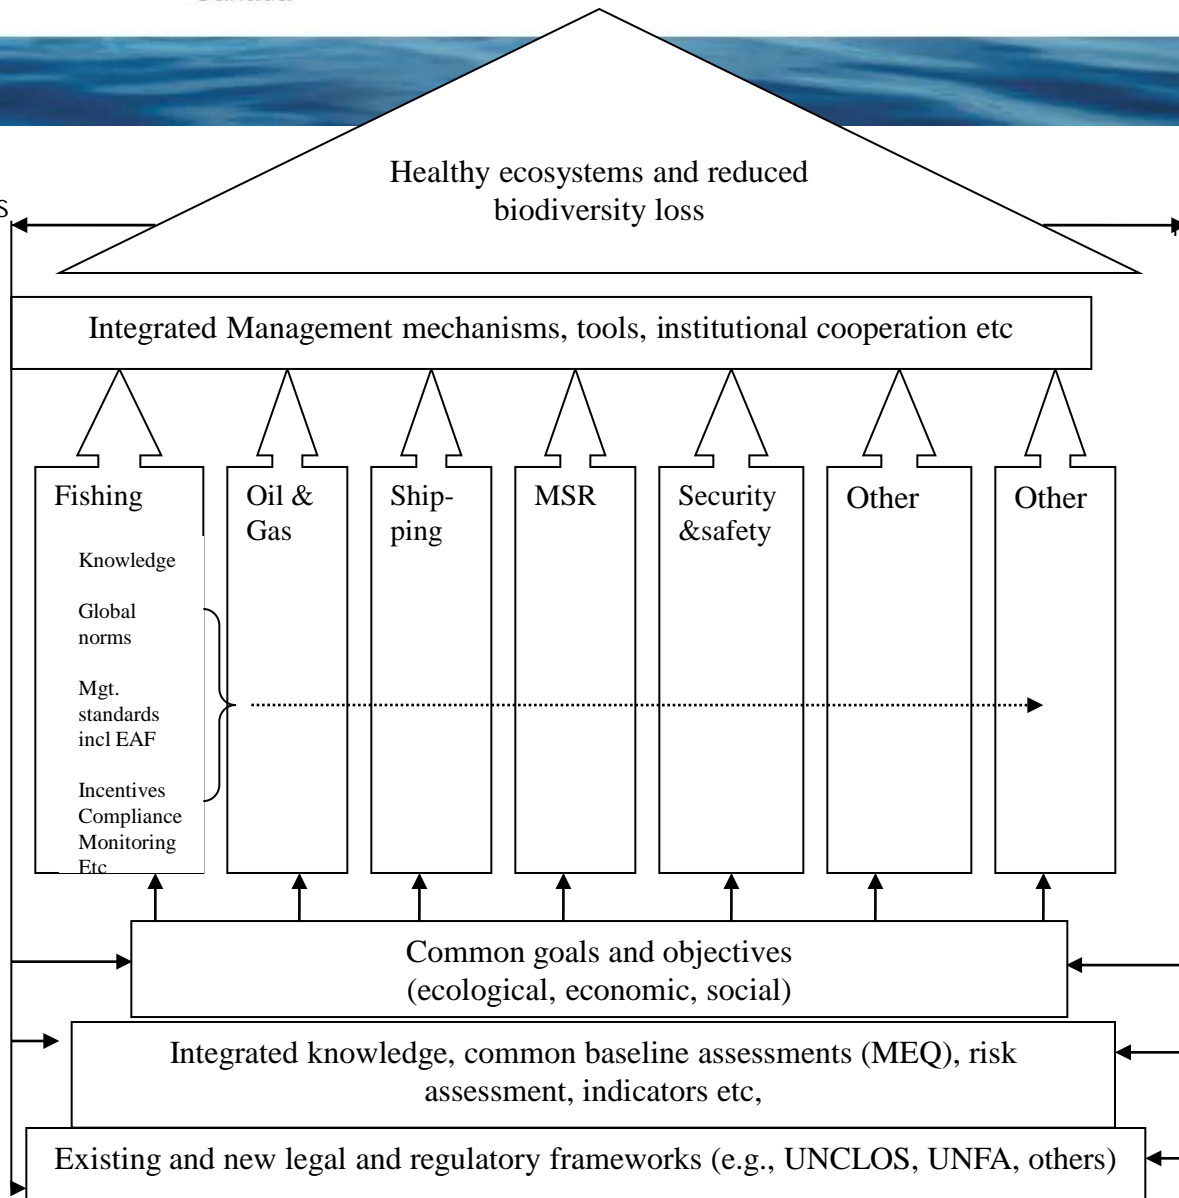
Healthy ecosystems and reduced biodiversity loss

Integrated Management mechanisms, tools, institutional cooperation etc

Fishing

Knowledge

Global norms

Mgt. standards incl EAF

Incentives Compliance Monitoring Etc

Oil & Gas

Shipping

MSR

Security &safety

Other

Other

Common goals and objectives (ecological, economic, social)

Integrated knowledge, common baseline assessments (MEQ), risk assessment, indicators etc,

Existing and new legal and regulatory frameworks (e.g., UNCLOS, UNFA, others)